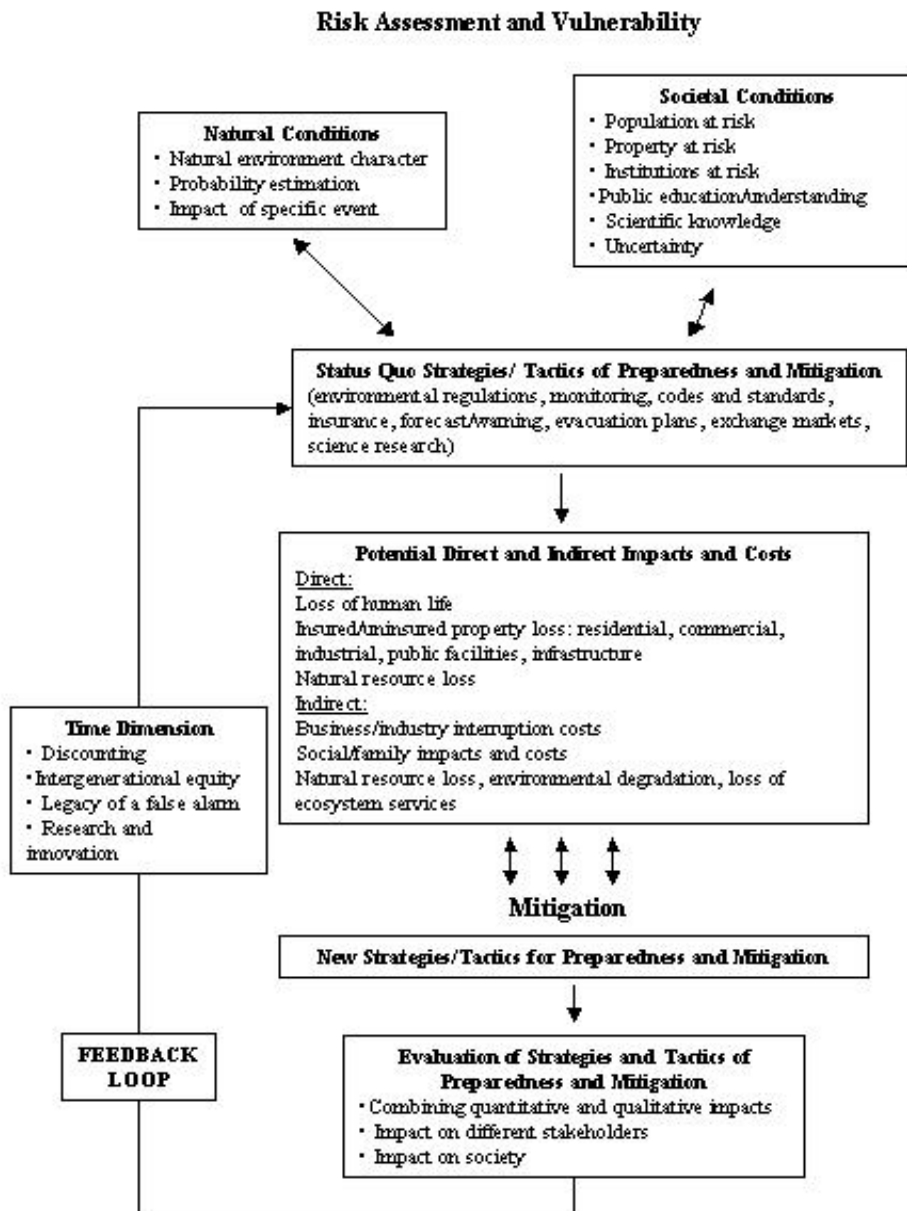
Risk Assessment and Vulnerability

Natural Conditions
· Natural environment character
· Probability estimation
· Impact of specific event

Societal Conditions
· Population at risk
· Property at risk
· Institutions at risk
· Public education/understanding
· Scientific knowledge
· Uncertainty

Status Quo Strategies/ Tactics of Preparedness and Mitigation
(environmental regulations, monitoring, codes and standards, insurance, forecast/warning, evacuation plans, exchange markets, science research)

Potential Direct and Indirect Impacts and Costs
Direct:
Loss of human life
Insured/uninsured property loss: residential, commercial, industrial, public facilities, infrastructure
Natural resource loss
Indirect:
Business/industry interruption costs
Social/family impacts and costs
Natural resource loss, environmental degradation, loss of ecosystem services

Time Dimension
· Discounting
· Intergenerational equity
· Legacy of a false alarm
· Research and innovation

Mitigation

New Strategies/Tactics for Preparedness and Mitigation

FEEDBACK LOOP

Evaluation of Strategies and Tactics of Preparedness and Mitigation
· Combining quantitative and qualitative impacts
· Impact on different stakeholders
· Impact on society